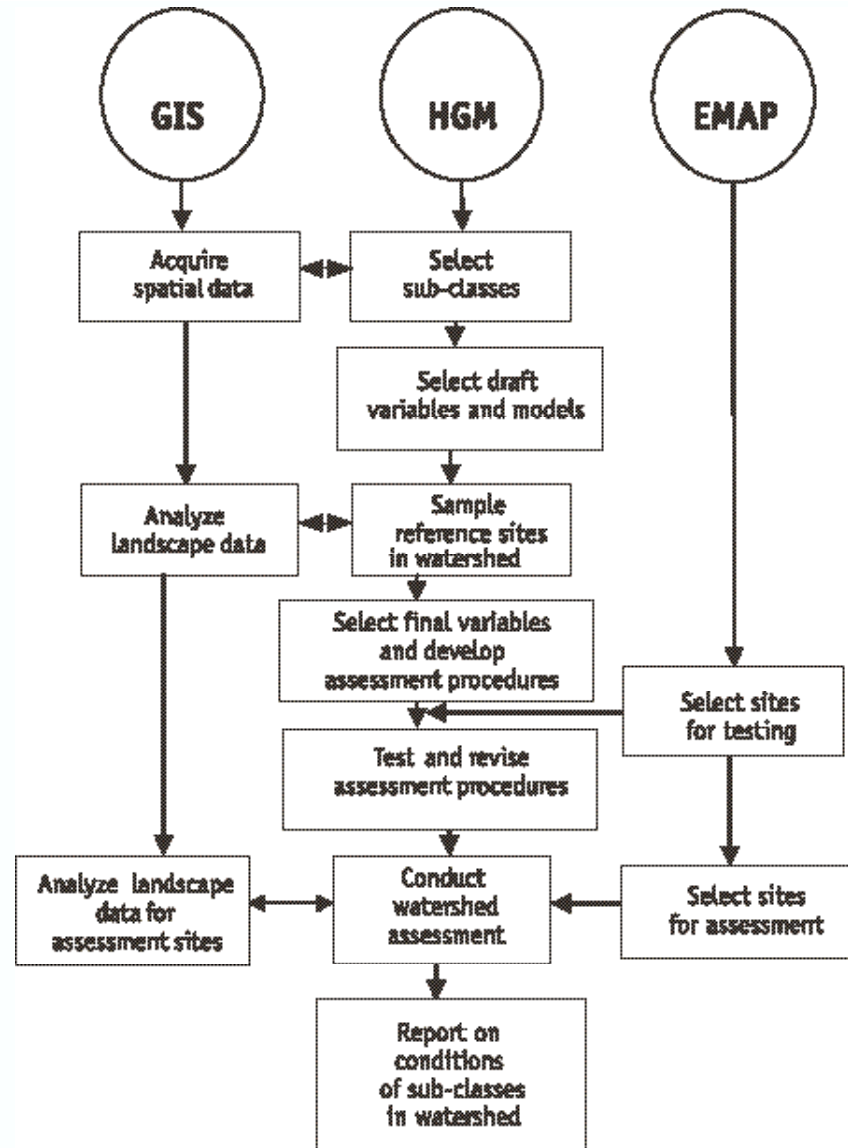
GIS

HGM

EMAP

Acquire spatial data

Select sub-classes

Select draft variables and models

Analyze landscape data

Sample reference sites in watershed

Select final variables and develop assessment procedures

Select sites for testing

Test and revise assessment procedures

Analyze landscape data for assessment sites

Conduct watershed assessment

Select sites for assessment

Report on conditions of sub-classes in watershed